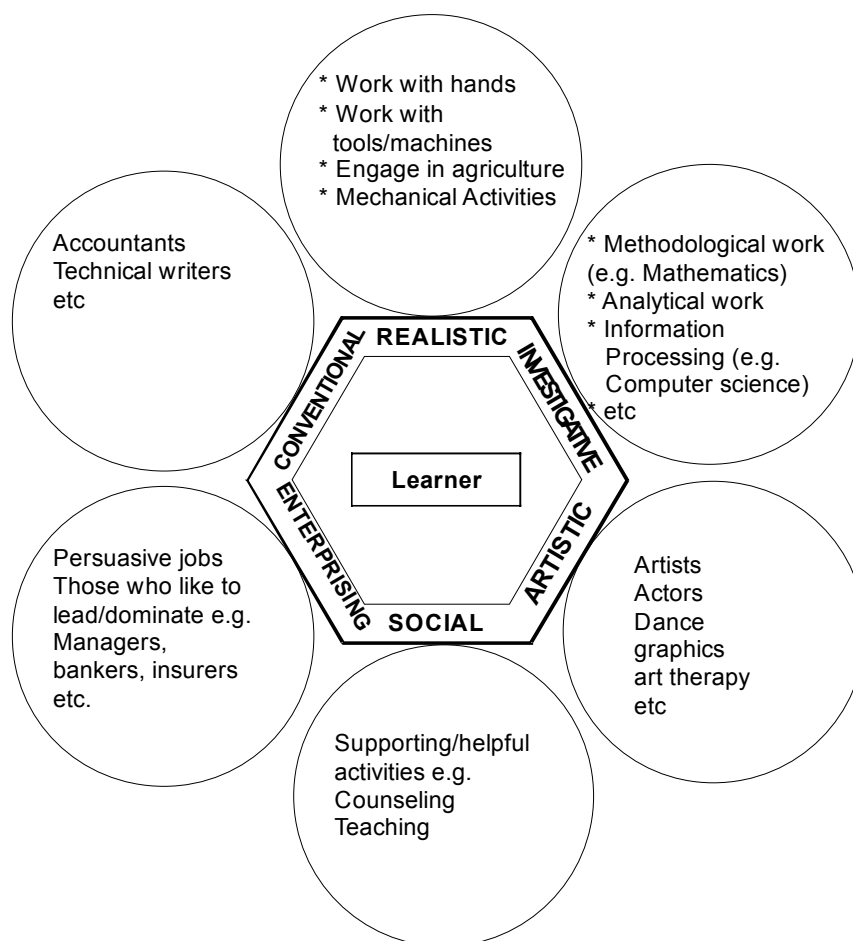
* Work with hands
* Work with tools/machines
* Engage in agriculture
* Mechanical Activities

Accountants
Technical writers
etc

* Methodological work (e.g. Mathematics)
* Analytical work
* Information Processing (e.g. Computer science)
* etc

REALISTIC

INVESTIGATIVE

ARTISTIC

SOCIAL

ENTERPRISING

CONVENTIONAL

Learner

Persuasive jobs
Those who like to lead/dominate e.g. Managers, bankers, insurers etc.

Artists
Actors
Dance
graphics
art therapy
etc

Supporting/helpful activities e.g.
Counseling
Teaching